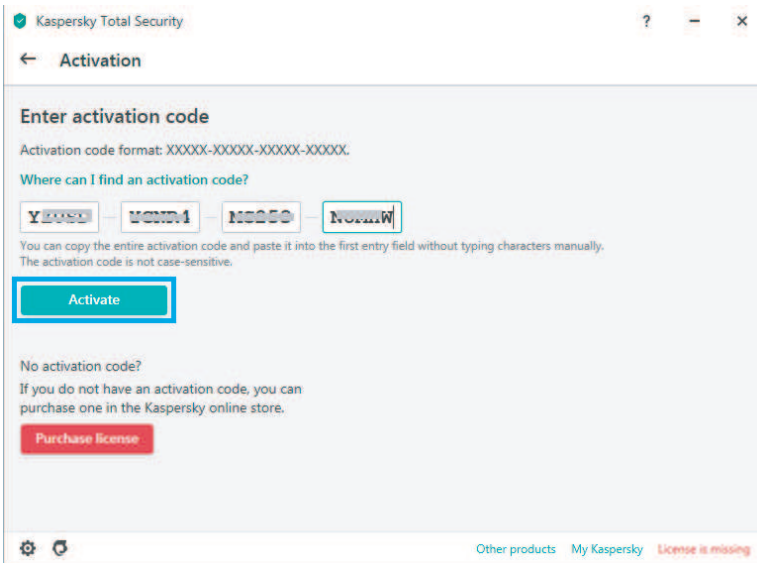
Kaspersky Total Security

? — ×

← Activation

Enter activation code

Activation code format: XXXXX-XXXXX-XXXXX-XXXXX.

Where can I find an activation code?

Y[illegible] – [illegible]4 – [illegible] – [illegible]W

You can copy the entire activation code and paste it into the first entry field without typing characters manually. The activation code is not case-sensitive.

Activate

No activation code?

If you do not have an activation code, you can purchase one in the Kaspersky online store.

Purchase license

Other products My Kaspersky License is missing